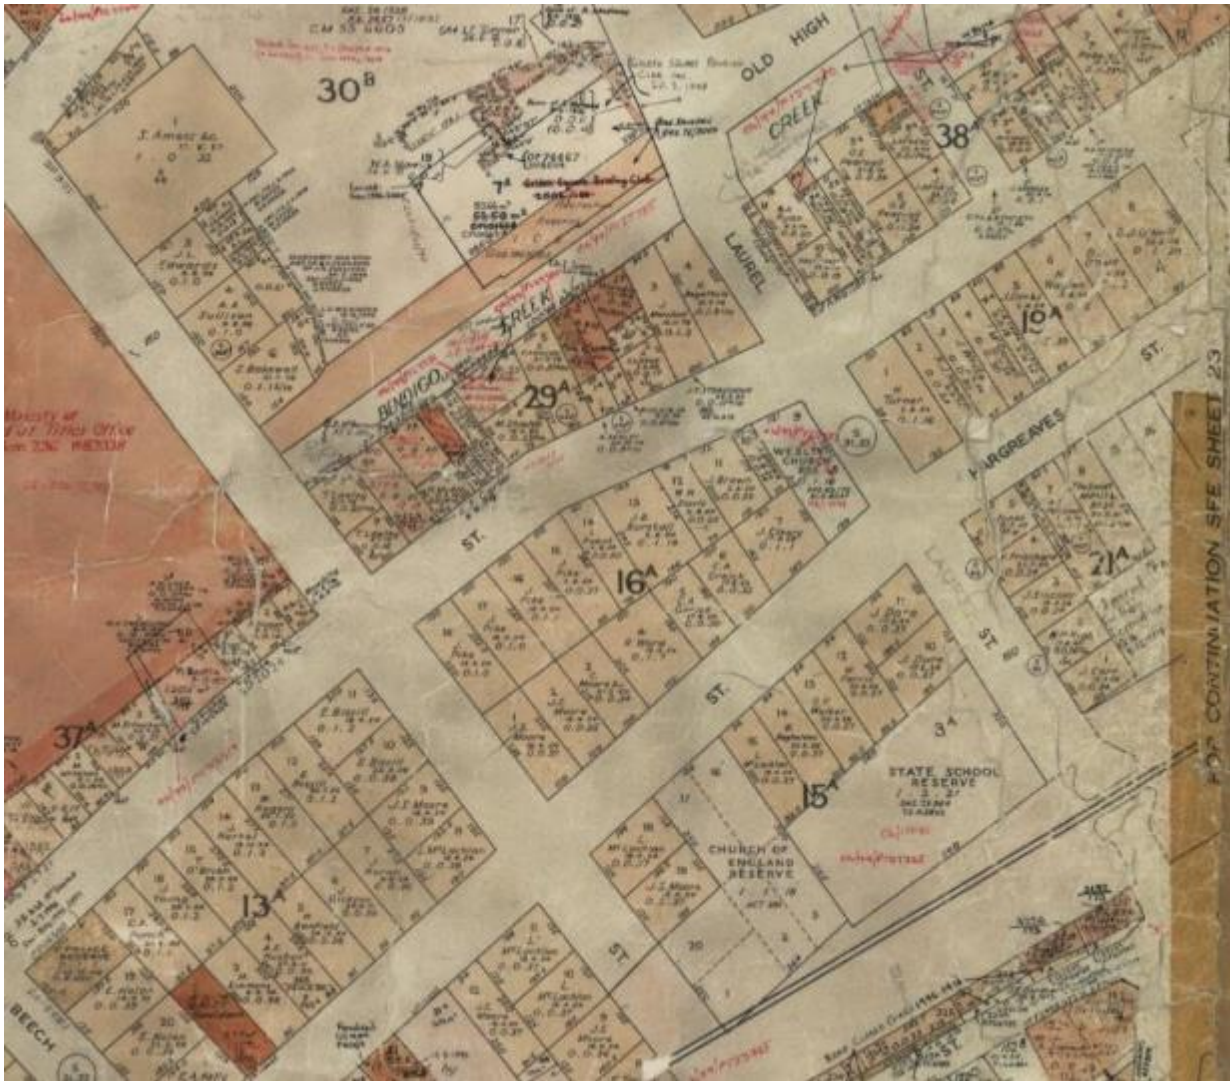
$30^B$

OLD HIGH

CREEK

ST.

$38^A$

$7^B$

LAUREL

BENDIGO

CREEK

$29^A$

$10^A$

ST.

HARGREAVES

ST.

$16^A$

WESLEY CHURCH

$21^A$

LAUREL ST.

ST.

$37^A$

$3^A$

STATE SCHOOL RESERVE

$15^A$

CHURCH OF ENGLAND RESERVE

$13^A$

ST.

BEECH

FOR CONTINUATION SEE SHEET 23

Ministry of Titles Office

J. Moore

J. J. Moore

McLachlan

E. Bissill

Fox

Moore

Murray

State Savings Bank